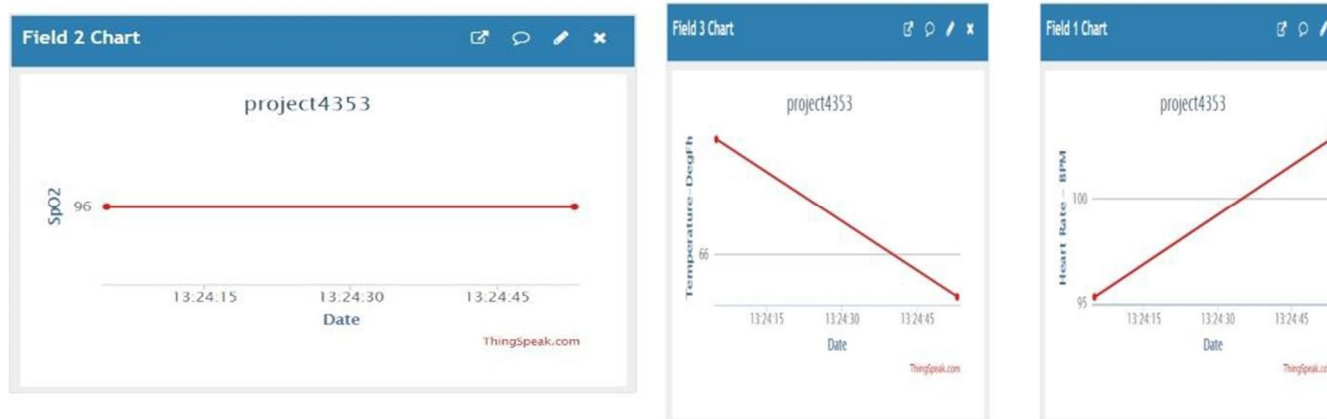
Field 2 Chart

project4353

SpO2

96

13:24:15
13:24:30
13:24:45

Date

ThingSpeak.com

Field 3 Chart

project4353

Temperature–DegFh

66

13:24:15
13:24:30
13:24:45

Date

ThingSpeak.com

Field 1 Chart

project4353

Heart Rate – BPM

100

95

13:24:15
13:24:30
13:24:45

Date

ThingSpeak.co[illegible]